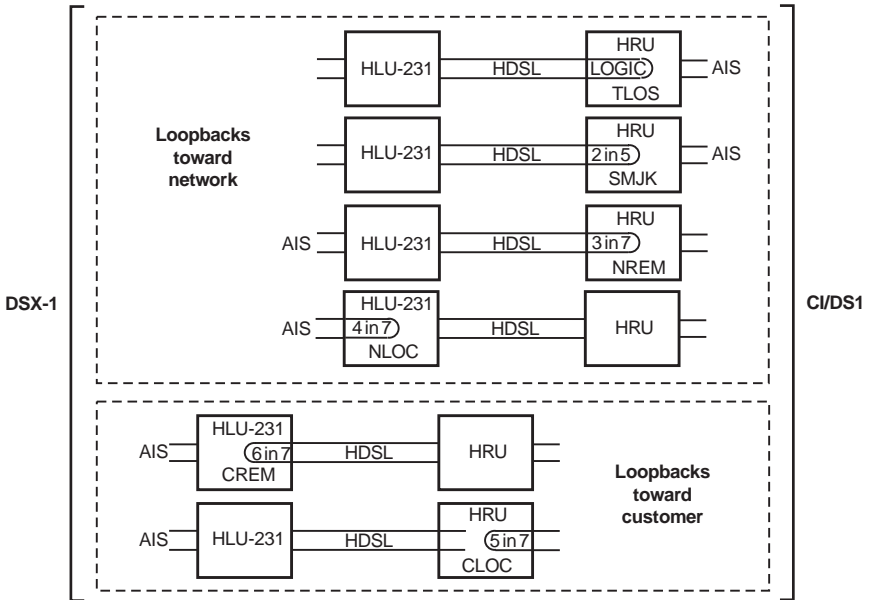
DSX-1

Loopbacks toward network

HLU-231
HDSL
HRU
LOGIC
TLOS
AIS

HLU-231
HDSL
HRU
2 in 5
SMJK
AIS

AIS
HLU-231
HDSL
HRU
3 in 7
NREM

HLU-231
AIS
4 in 7
NLOC
HDSL
HRU

CI/DS1

HLU-231
AIS
6 in 7
CREM
HDSL
HRU

Loopbacks toward customer

AIS
HLU-231
HDSL
HRU
5 in 7
CLOC